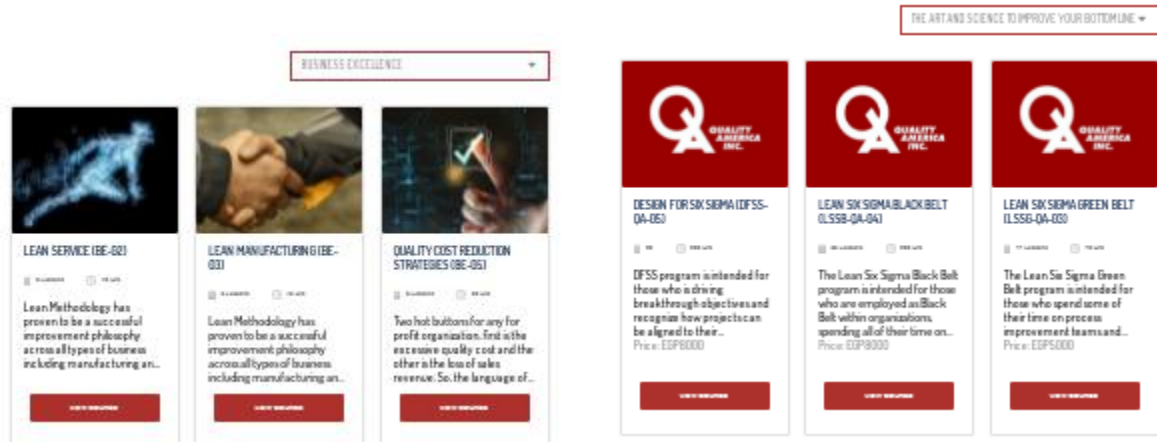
THE ART AND SCIENCE TO IMPROVE YOUR BOTTOM LINE

BUSINESS EXCELLENCE

LEAN SERVICE (BE-02)

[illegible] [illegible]

Lean Methodology has proven to be a successful improvement philosophy across all types of business including manufacturing an...

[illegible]

LEAN MANUFACTURING (BE-03)

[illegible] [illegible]

Lean Methodology has proven to be a successful improvement philosophy across all types of business including manufacturing an...

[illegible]

QUALITY COST REDUCTION STRATEGIES (BE-05)

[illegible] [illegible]

Two hot buttons for any for profit organization, first is the excessive quality cost and the other is the loss of sales revenue. So, the language of...

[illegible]

QA QUALITY AMERICA INC.

DESIGN FOR SIX SIGMA (DFSS-QA-05)

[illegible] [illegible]

DFSS program is intended for those who is driving breakthrough objectives and recognize how projects can be aligned to their...

Price: EGP6000

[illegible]

QA QUALITY AMERICA INC.

LEAN SIX SIGMA BLACK BELT (LSSB-QA-04)

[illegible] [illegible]

The Lean Six Sigma Black Belt program is intended for those who are employed as Black Belt within organizations, spending all of their time on...

Price: EGP8000

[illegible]

QA QUALITY AMERICA INC.

LEAN SIX SIGMA GREEN BELT (LSSG-QA-03)

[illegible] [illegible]

The Lean Six Sigma Green Belt program is intended for those who spend some of their time on process improvement teams and...

Price: EGP5000

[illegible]